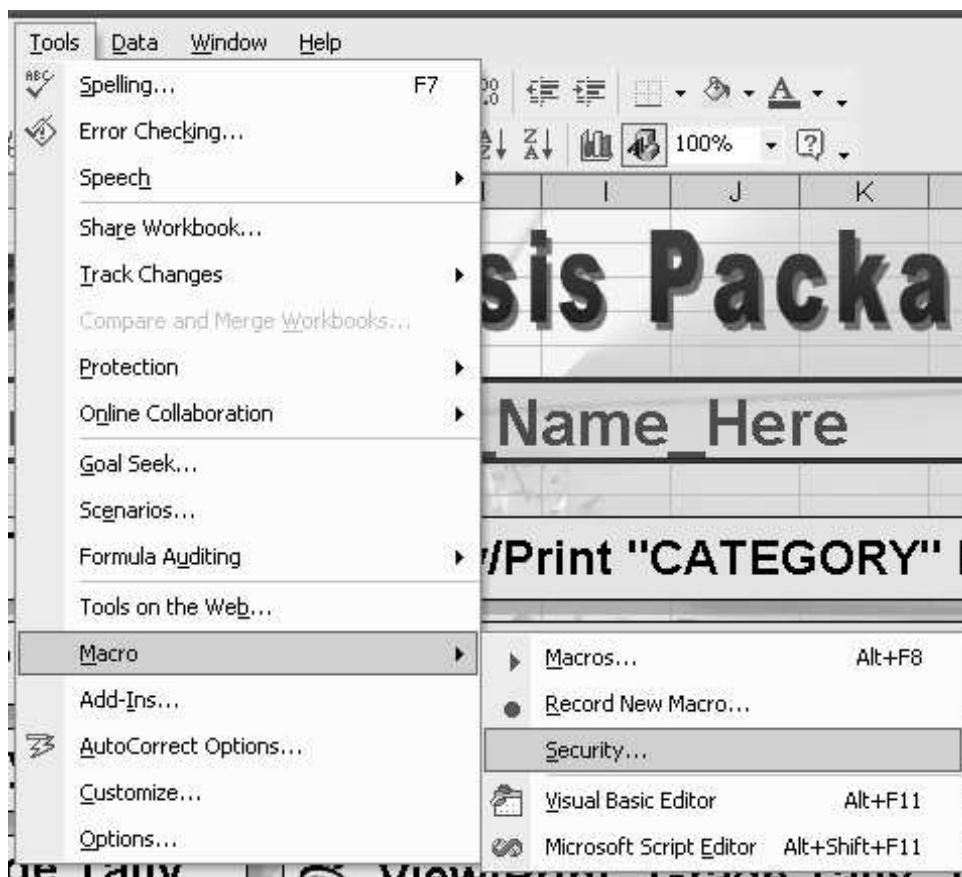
Tools Data Window Help

Spelling... F7
Error Checking...
Speech
Share Workbook...
Track Changes
Compare and Merge Workbooks...
Protection
Online Collaboration
Goal Seek...
Scenarios...
Formula Auditing
Tools on the Web...
Macro
Add-Ins...
AutoCorrect Options...
Customize...
Options...

100%

I J K

sis Packa

Name_Here

/Print "CATEGORY"

Macros... Alt+F8
Record New Macro...
Security...
Visual Basic Editor Alt+F11
Microsoft Script Editor Alt+Shift+F11